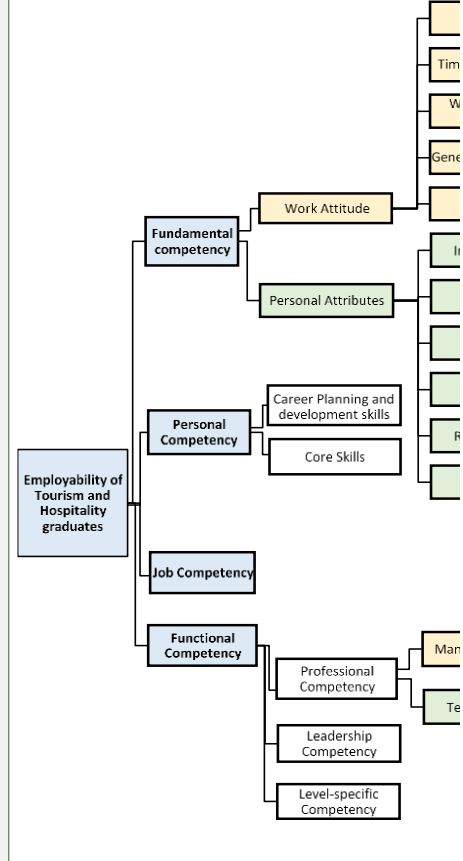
Employability of Tourism and Hospitality graduates

Fundamental competency

Work Attitude

Tim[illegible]

W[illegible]

Gene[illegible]

Personal Attributes

In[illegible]

R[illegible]

Personal Competency

Career Planning and development skills

Core Skills

Job Competency

Functional Competency

Professional Competency

Man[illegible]

Te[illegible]

Leadership Competency

Level-specific Competency